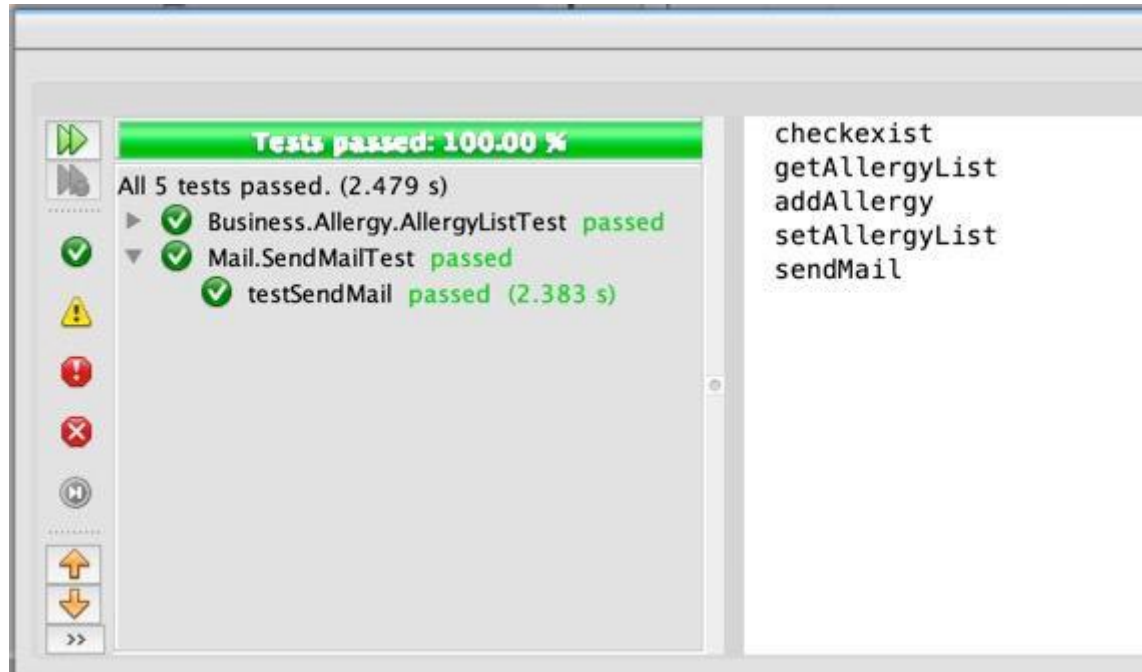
Tests passed: 100.00 %

All 5 tests passed. (2.479 s)

Business.Allergy.AllergyListTest passed

Mail.SendMailTest passed

testSendMail passed (2.383 s)

>>

checkexist
getAllergyList
addAllergy
setAllergyList
sendMail